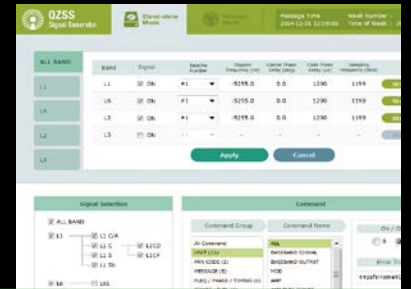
QZSS Signal Generator

Stand-alone Mode

Message Time 2004-12-25 12:19:00

Week Number :
Time of Week :

ALL BAND

L1

L2

L5

L6

| Band | Signal | Satellite Number | Doppler Frequency [Hz] | Carrier Phase Offset [cycle] | Code Phase Delay [µs] | Sweeping Frequency [Hz] |
|---|---|---|---|---|---|---|
| L1 | ☑ ON | #1 | -5255.0 | 0.0 | 1290 | 1199 |
| L2 | ☑ ON | #1 | -9255.0 | 0.0 | 1290 | 1199 |
| L5 | ☑ ON | #1 | -9255.0 | 0.0 | 1290 | 1199 |
| L6 | ☐ ON | - | - | - | - | - |

Apply

Cancel

Signal Selection

☑ ALL BAND

☑ L1

☑ L1 C/A

☑ L1 C

☑ L1 S

☑ L1 Sb

☑ L1CD

☑ L1CP

☑ L6

☐ L61

Command

Command Group

All Command

UNIT (11)

PRN CODE (6)

MESSAGE (8)

FLEQ / PHASE / TIMING (6)

Command Name

ALL

BASEBAND SIGNAL

BASEBAND OUTPUT

MOD

AMP

On / O

Error Tr

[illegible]